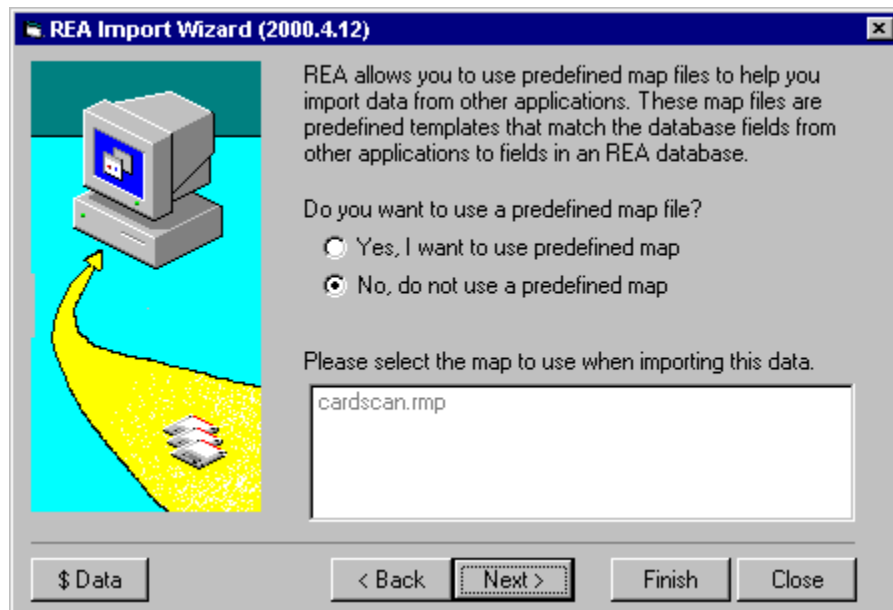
REA Import Wizard (2000.4.12)

REA allows you to use predefined map files to help you import data from other applications. These map files are predefined templates that match the database fields from other applications to fields in an REA database.

Do you want to use a predefined map file?

Yes, I want to use predefined map

No, do not use a predefined map

Please select the map to use when importing this data.

cardscan.rmp

$ Data

< Back

Next >

Finish

Close